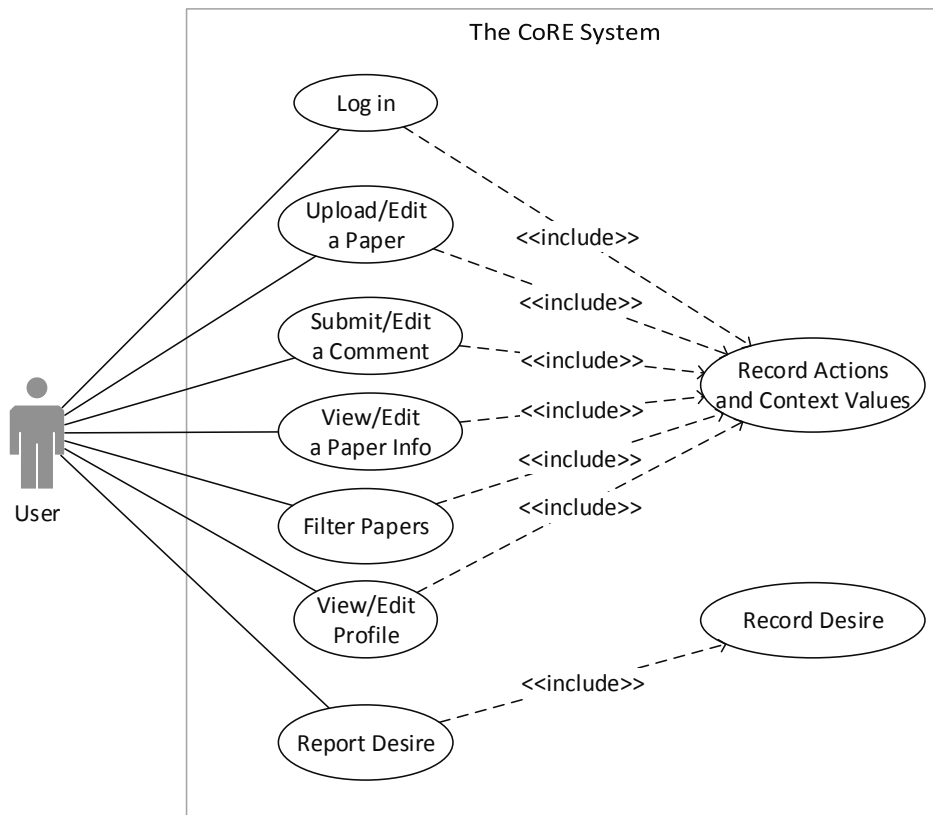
The CoRE System

Log in

Upload/Edit a Paper

Submit/Edit a Comment

View/Edit a Paper Info

Filter Papers

View/Edit Profile

Report Desire

User

<<include>>

<<include>>

<<include>>

<<include>>

<<include>>

<<include>>

Record Actions and Context Values

Record Desire

<<include>>